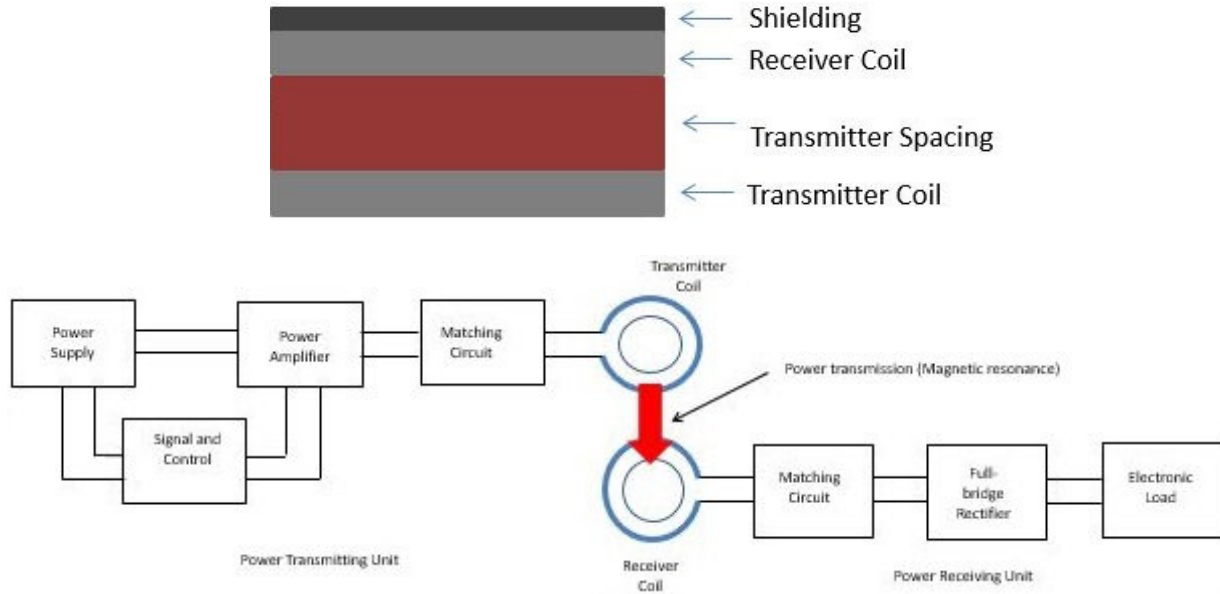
Shielding
Receiver Coil
Transmitter Spacing
Transmitter Coil

Transmitter Coil

Power Supply

Power Amplifier

Matching Circuit

Power transmission (Magnetic resonance)

Signal and Control

Matching Circuit

Full-bridge Rectifier

Electronic Load

Power Transmitting Unit

Receiver Coil

Power Receiving Unit